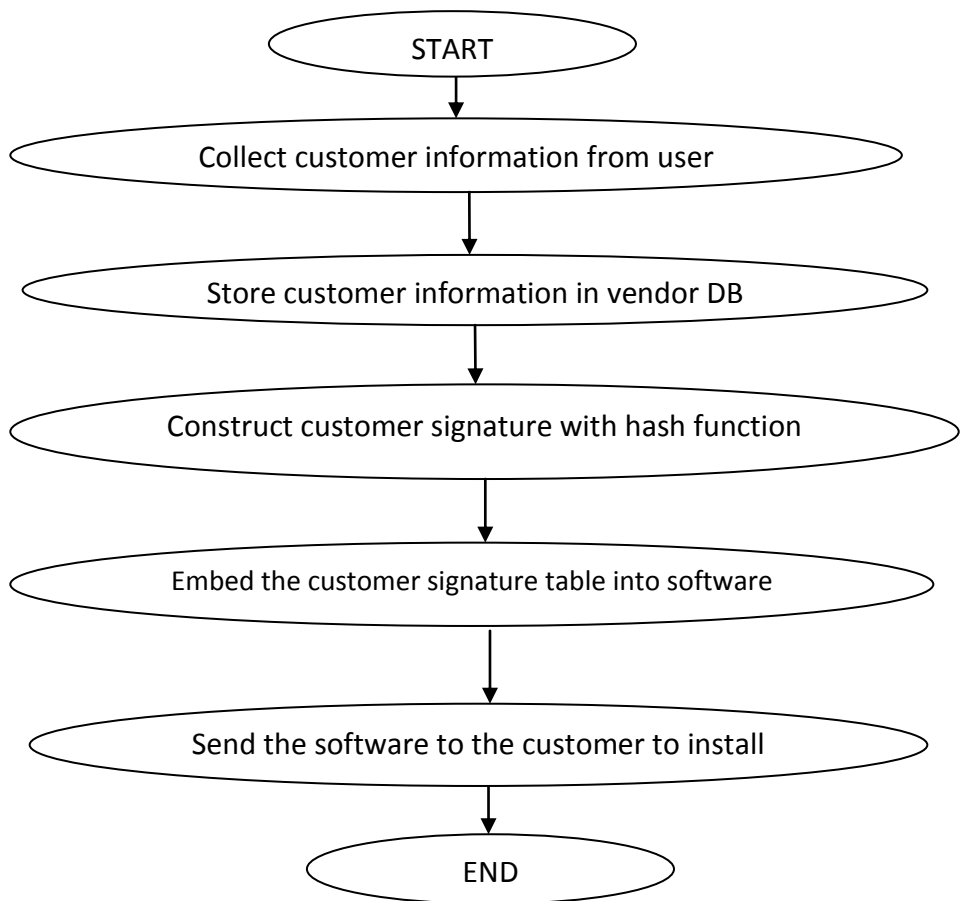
START

Collect customer information from user

Store customer information in vendor DB

Construct customer signature with hash function

Embed the customer signature table into software

Send the software to the customer to install

END